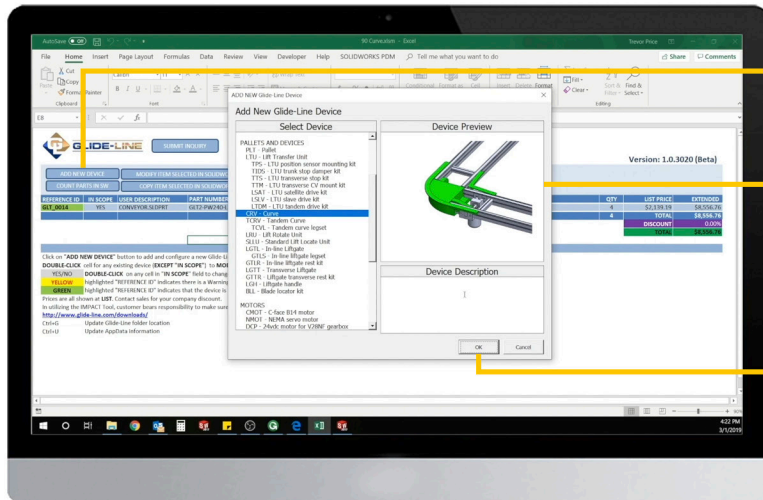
AutoSave Off 90 Curriculum - Excel Trevor Price

File Home Insert Page Layout Formulas Data Review View Developer Help SOLIDWORKS PDM Tell me what you want to do Share Comments

Cut Copy Format Painter Paste Clipboard Font Conditional Format as Cell Insert Delete Format Fill Clear Sort & Filter Find & Select Editing

E8

GLIDE-LINE SUBMIT INQUIRY

Version: 1.0.3020 (Beta)

ADD NEW DEVICE MODIFY ITEM SELECTED IN SOLIDWO
COUNT PARTS IN SW COPY ITEM SELECTED IN SOLIDWO

| REFERENCE ID | IN SCOPE | USER DESCRIPTION | PART NUMBER | QTY | LIST PRICE | EXTENDED |
|---|---|---|---|---|---|---|
| GLT_0014 | YES | CONVEYOR.SLDPRT | GLT2-PW240-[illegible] | 4 | $2,139.19 | $8,556.76 |
| | | | | 4 | TOTAL | $8,556.76 |
| | | | | | DISCOUNT | 0.00% |
| | | | | | TOTAL | $8,556.76 |

Click on "ADD NEW DEVICE" button to add and configure a new Glide-Li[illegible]
DOUBLE-CLICK cell for any existing device (EXCEPT "IN SCOPE") to MO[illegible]
YES/NO DOUBLE-CLICK on any cell in "IN SCOPE" field to chang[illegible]
YELLOW highlighted "REFERENCE ID" indicates there is a Warning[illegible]
GREEN highlighted "REFERENCE ID" indicates that the device is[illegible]
Prices are all shown at LIST. Contact sales for your company discount.
In utilizing the IMPACT Tool, customer bears responsibility to make sure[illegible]
http://www.glide-line.com/downloads/
Ctrl+G Update Glide-Line folder location
Ctrl+U Update AppData information

ADD NEW Glide-Line Device
Add New Glide-Line Device
Select Device
PALLETS AND DEVICES
PLT - Pallet
LTU - Lift Transfer Unit
TPS - LTU positon sensor mounting kit
TIDS - LTU trunk stop damper kit
TTS - LTU transverse stop kit
TTM - LTU transverse CV mount kit
LSAT - LTU satellite drive kit
LSLV - LTU slave drive kit
LTDM - LTU tandem drive kit
CRV - Curve
TCRV - Tandem Curve
TCVL - Tandem curve legset
LRU - Lift Rotate Unit
SLLU - Standard Lift Locate Unit
LGTL - In-line Liftgate
GTLS - In-line liftgate legset
GTLR - In-line liftgate rest kit
LGTT - Transverse Liftgate
GTTR - Liftgate transverse rest kit
LGH - Liftgate handle
BLL - Blade locator kit

MOTORS
CMOT - C-face 814 motor
NMOT - NEMA servo motor
DCP - 24vdc motor for V28NF gearbox
Device Preview
Device Description
OK Cancel

4:22 PM
3/1/2019